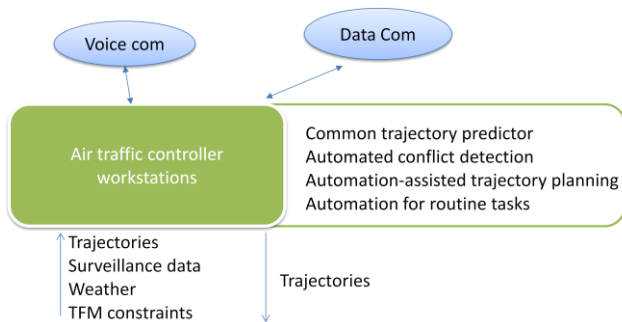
Voice com

Data Com

Air traffic controller workstations

Common trajectory predictor
Automated conflict detection
Automation-assisted trajectory planning
Automation for routine tasks

Trajectories
Surveillance data
Weather
TFM constraints

Trajectories